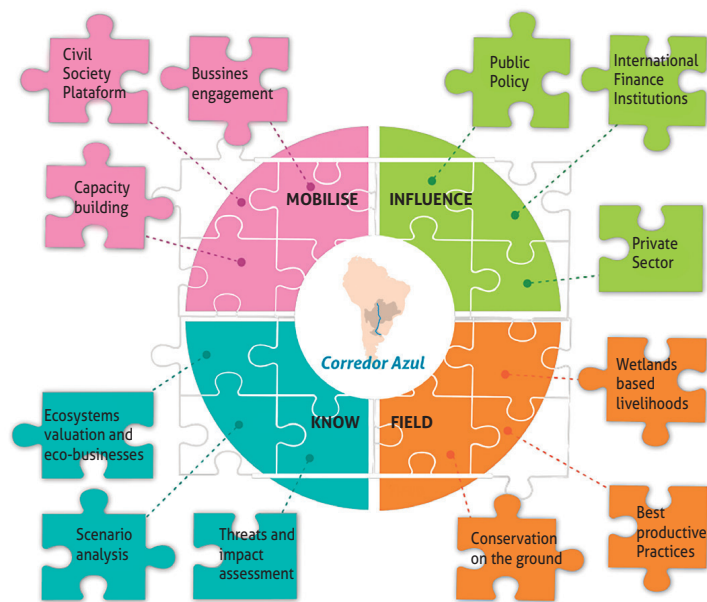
Civil Society Plataform

Bussines engagement

Capacity building

MOBILISE

Public Policy

International Finance Institutions

INFLUENCE

Private Sector

Corredor Azul

Ecosystems valuation and eco-businesses

KNOW

FIELD

Wetlands based livelihoods

Scenario analysis

Threats and impact assessment

Conservation on the ground

Best productive Practices